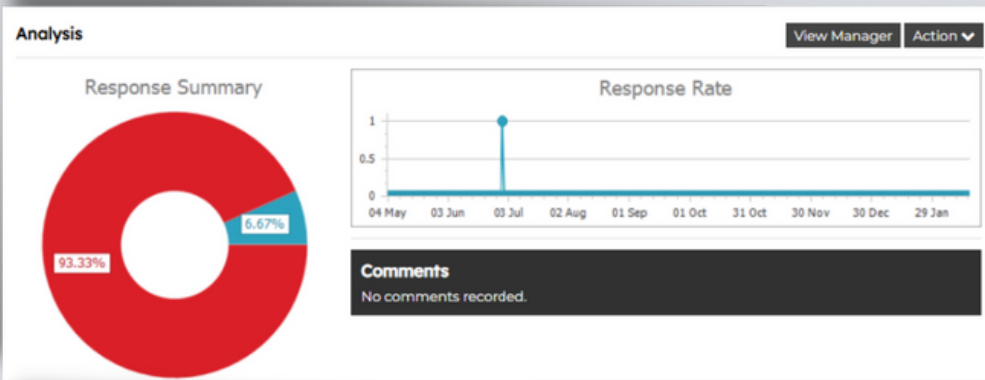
Analysis

View Manager

Action

Response Summary

6.67%

93.33%

Response Rate

1

0.5

0

04 May

03 Jun

03 Jul

02 Aug

01 Sep

01 Oct

31 Oct

30 Nov

30 Dec

29 Jan

Comments

No comments recorded.